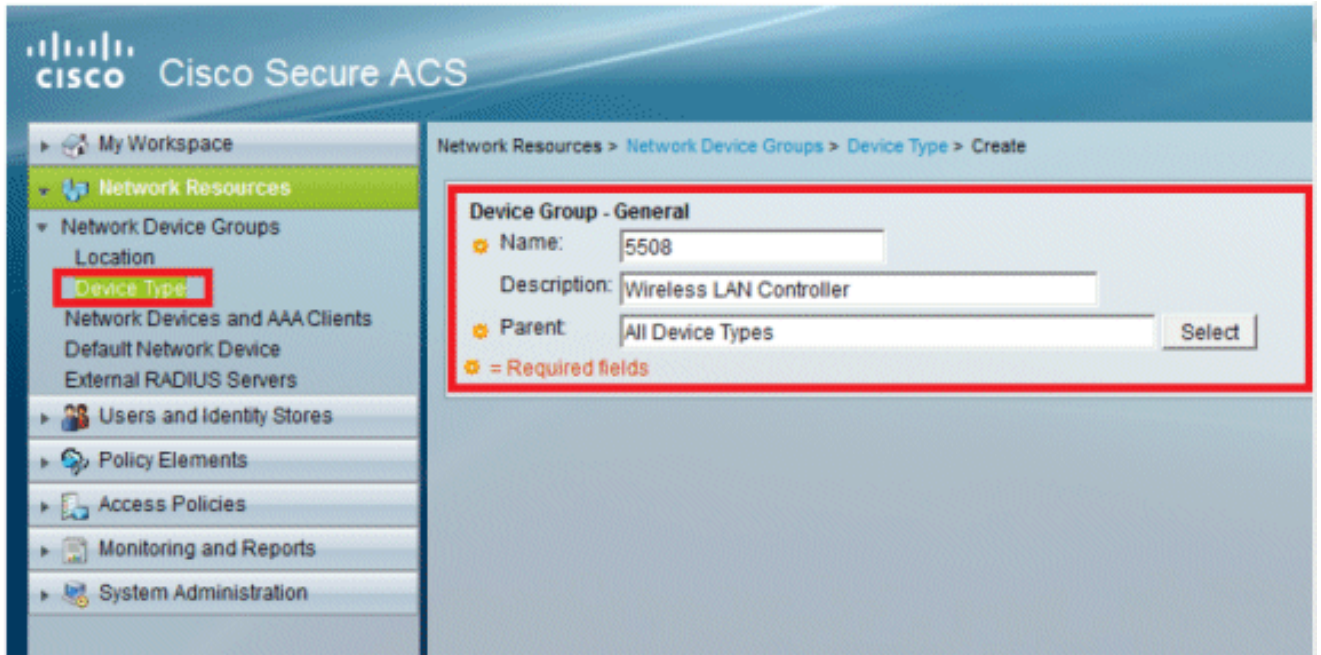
cisco Cisco Secure ACS

My Workspace
Network Resources
Network Device Groups
Location
Device Type
Network Devices and AAA Clients
Default Network Device
External RADIUS Servers
Users and Identity Stores
Policy Elements
Access Policies
Monitoring and Reports
System Administration

Network Resources > Network Device Groups > Device Type > Create

Device Group - General
Name: 5508
Description: Wireless LAN Controller
Parent: All Device Types Select
= Required fields